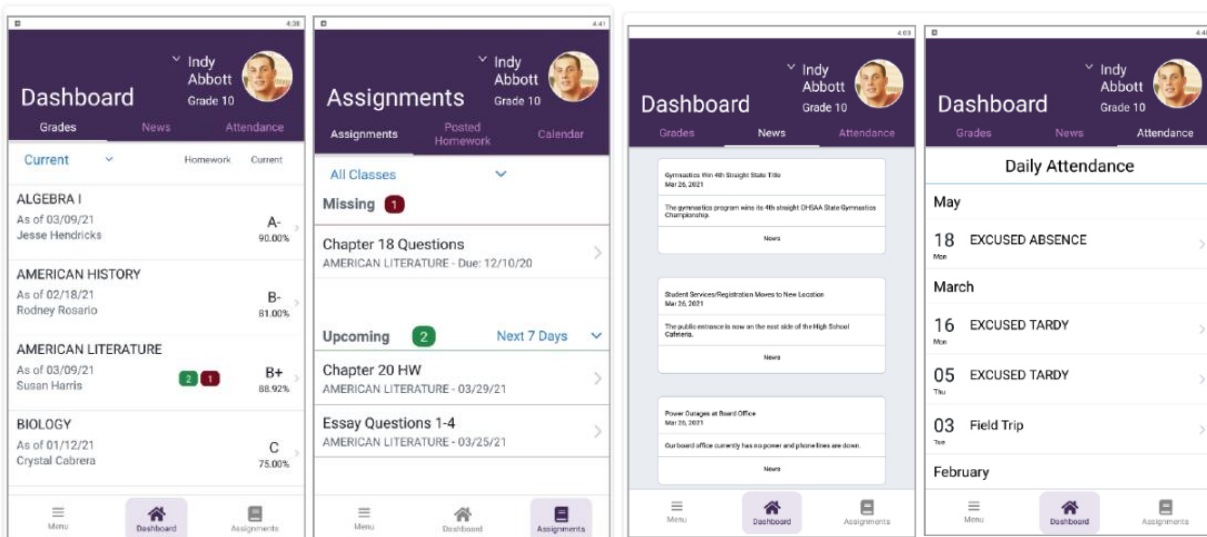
4:38

Indy Abbott
Grade 10

Dashboard

Grades News Attendance

Current Homework Current

ALGEBRA I
As of 03/09/21
Jesse Hendricks
A-
90.00%

AMERICAN HISTORY
As of 02/18/21
Rodney Rosario
B-
81.00%

AMERICAN LITERATURE
As of 03/09/21
Susan Harris
2 1
B+
88.92%

BIOLOGY
As of 01/12/21
Crystal Cabrera
C
75.00%

Menu Dashboard Assignments

4:41

Indy Abbott
Grade 10

Assignments

Assignments Posted Homework Calendar

All Classes

Missing 1

Chapter 18 Questions
AMERICAN LITERATURE - Due: 12/10/20

Upcoming 2 Next 7 Days

Chapter 20 HW
AMERICAN LITERATURE - 03/29/21

Essay Questions 1-4
AMERICAN LITERATURE - 03/25/21

Menu Dashboard Assignments

4:03

Indy Abbott
Grade 10

Dashboard

Grades News Attendance

Gymnastics Win 4th Straight State Title
Mar 26, 2021

The gymnastics program wins its 4th straight OHSAA State Gymnastics Championship.

News

Student Services/Registration Moves to New Location
Mar 26, 2021

The public entrance is now on the east side of the High School Cafeteria.

News

Power Outages at Board Office
Mar 26, 2021

Our board office currently has no power and phone lines are down.

News

Menu Dashboard Assignments

4:4

Indy Abbott
Grade 10

Dashboard

Grades News Attendance

Daily Attendance

May

18 EXCUSED ABSENCE
Mon

March

16 EXCUSED TARDY
Mon

05 EXCUSED TARDY
Thu

03 Field Trip
Tue

February

Menu Dashboard Assignments